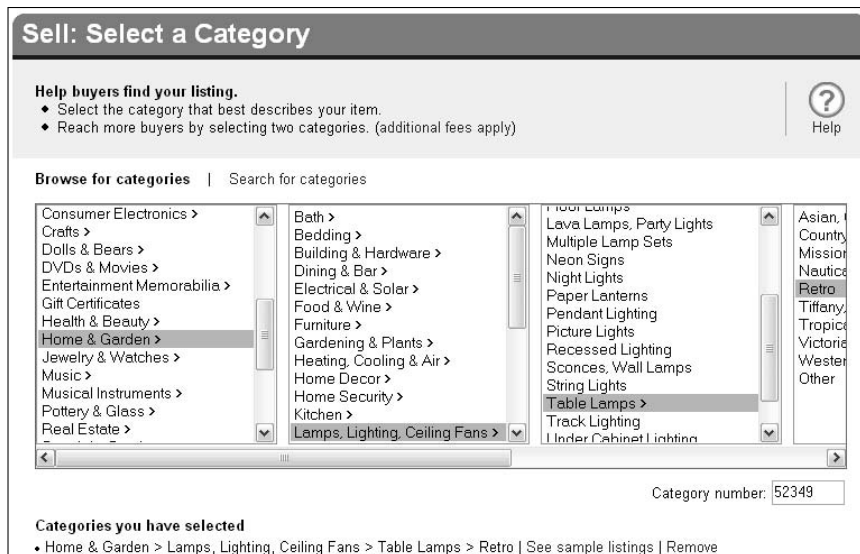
Sell: Select a Category

Help buyers find your listing.
◆ Select the category that best describes your item.
◆ Reach more buyers by selecting two categories. (additional fees apply)

Help

Browse for categories | Search for categories

Consumer Electronics >
Crafts >
Dolls & Bears >
DVDs & Movies >
Entertainment Memorabilia >
Gift Certificates
Health & Beauty >
Home & Garden >
Jewelry & Watches >
Music >
Musical Instruments >
Pottery & Glass >
Real Estate >

Bath >
Bedding >
Building & Hardware >
Dining & Bar >
Electrical & Solar >
Food & Wine >
Furniture >
Gardening & Plants >
Heating, Cooling & Air >
Home Decor >
Home Security >
Kitchen >
Lamps, Lighting, Ceiling Fans >

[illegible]
Lava Lamps, Party Lights
Multiple Lamp Sets
Neon Signs
Night Lights
Paper Lanterns
Pendant Lighting
Picture Lights
Recessed Lighting
Sconces, Wall Lamps
String Lights
Table Lamps >
Track Lighting
Under Cabinet Lighting

Asian, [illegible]
Country
Mission
Nautica
Retro
Tiffany
Tropica
Victoria
Wester
Other

Category number: 52349

Categories you have selected
• Home & Garden > Lamps, Lighting, Ceiling Fans > Table Lamps > Retro | See sample listings | Remove